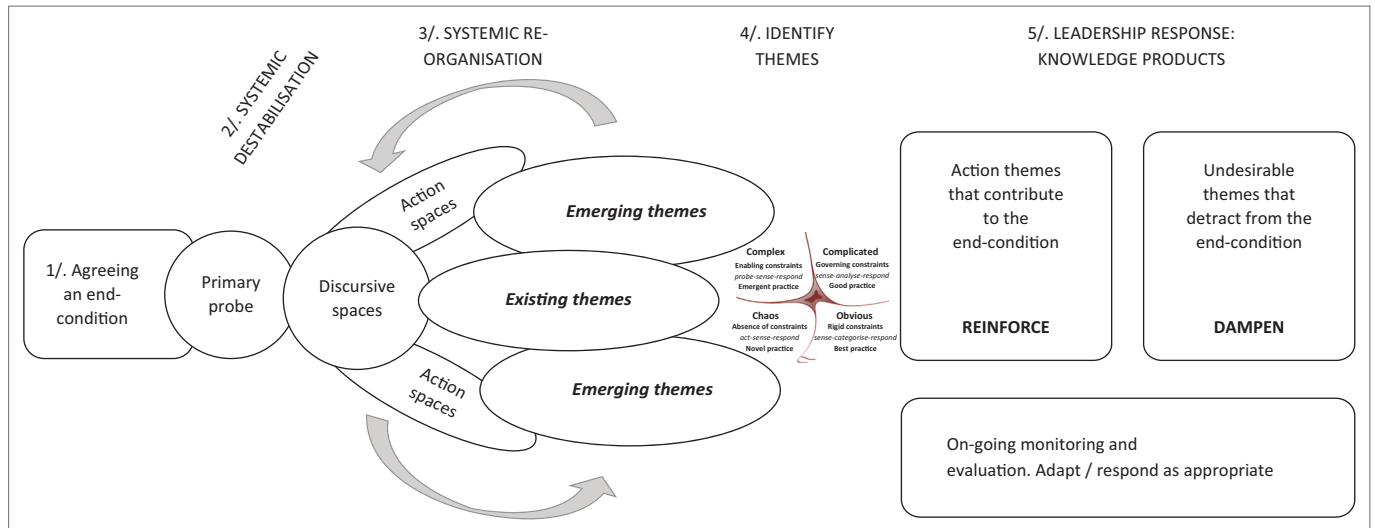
2/. SYSTEMIC DESTABILISATION

3/. SYSTEMIC RE-ORGANISATION

4/. IDENTIFY THEMES

5/. LEADERSHIP RESPONSE: KNOWLEDGE PRODUCTS

1/. Agreeing an end-condition

Primary probe

Discursive spaces

Action spaces

Emerging themes

Existing themes

Action spaces

Emerging themes

Complex
Enabling constraints
probe-sense-respond
Emergent practice

Complicated
Governing constraints
sense-analyse-respond
Good practice

Chaos
Absence of constraints
act-sense-respond
Novel practice

Obvious
Rigid constraints
sense-categorise-respond
Best practice

Action themes that contribute to the end-condition

REINFORCE

Undesirable themes that detract from the end-condition

DAMPEN

On-going monitoring and evaluation. Adapt / respond as appropriate